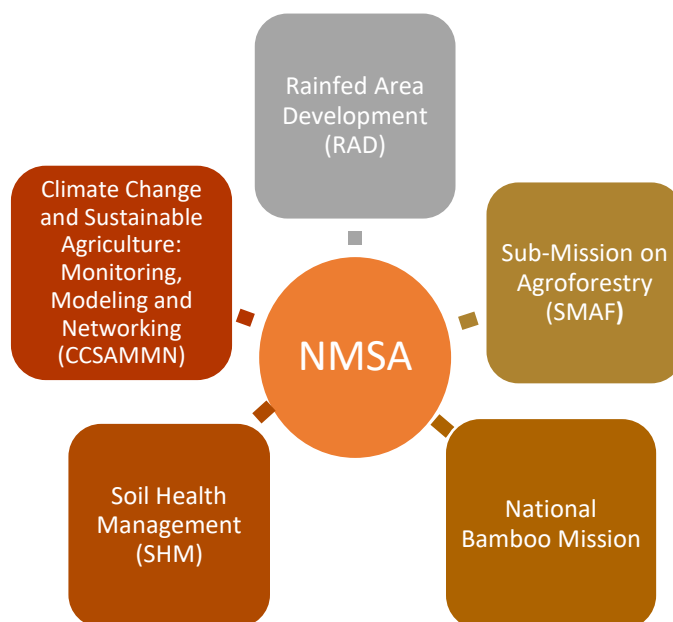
Rainfed Area Development (RAD)

Climate Change and Sustainable Agriculture: Monitoring, Modeling and Networking (CCSAMMN)

Sub-Mission on Agroforestry (SMAF)

NMSA

Soil Health Management (SHM)

National Bamboo Mission